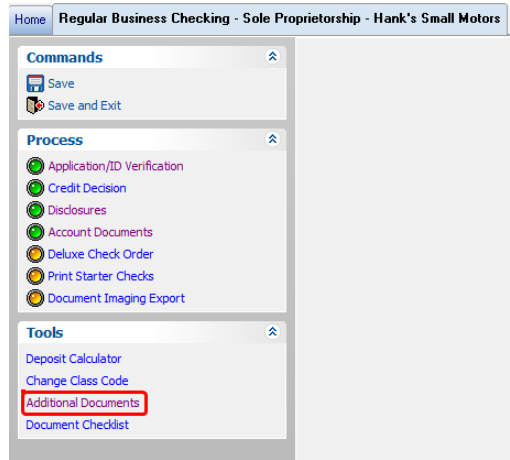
Home | Regular Business Checking - Sole Proprietorship - Hank's Small Motors

Commands
Save
Save and Exit

Process
Application/ID Verification
Credit Decision
Disclosures
Account Documents
Deluxe Check Order
Print Starter Checks
Document Imaging Export

Tools
Deposit Calculator
Change Class Code
Additional Documents
Document Checklist